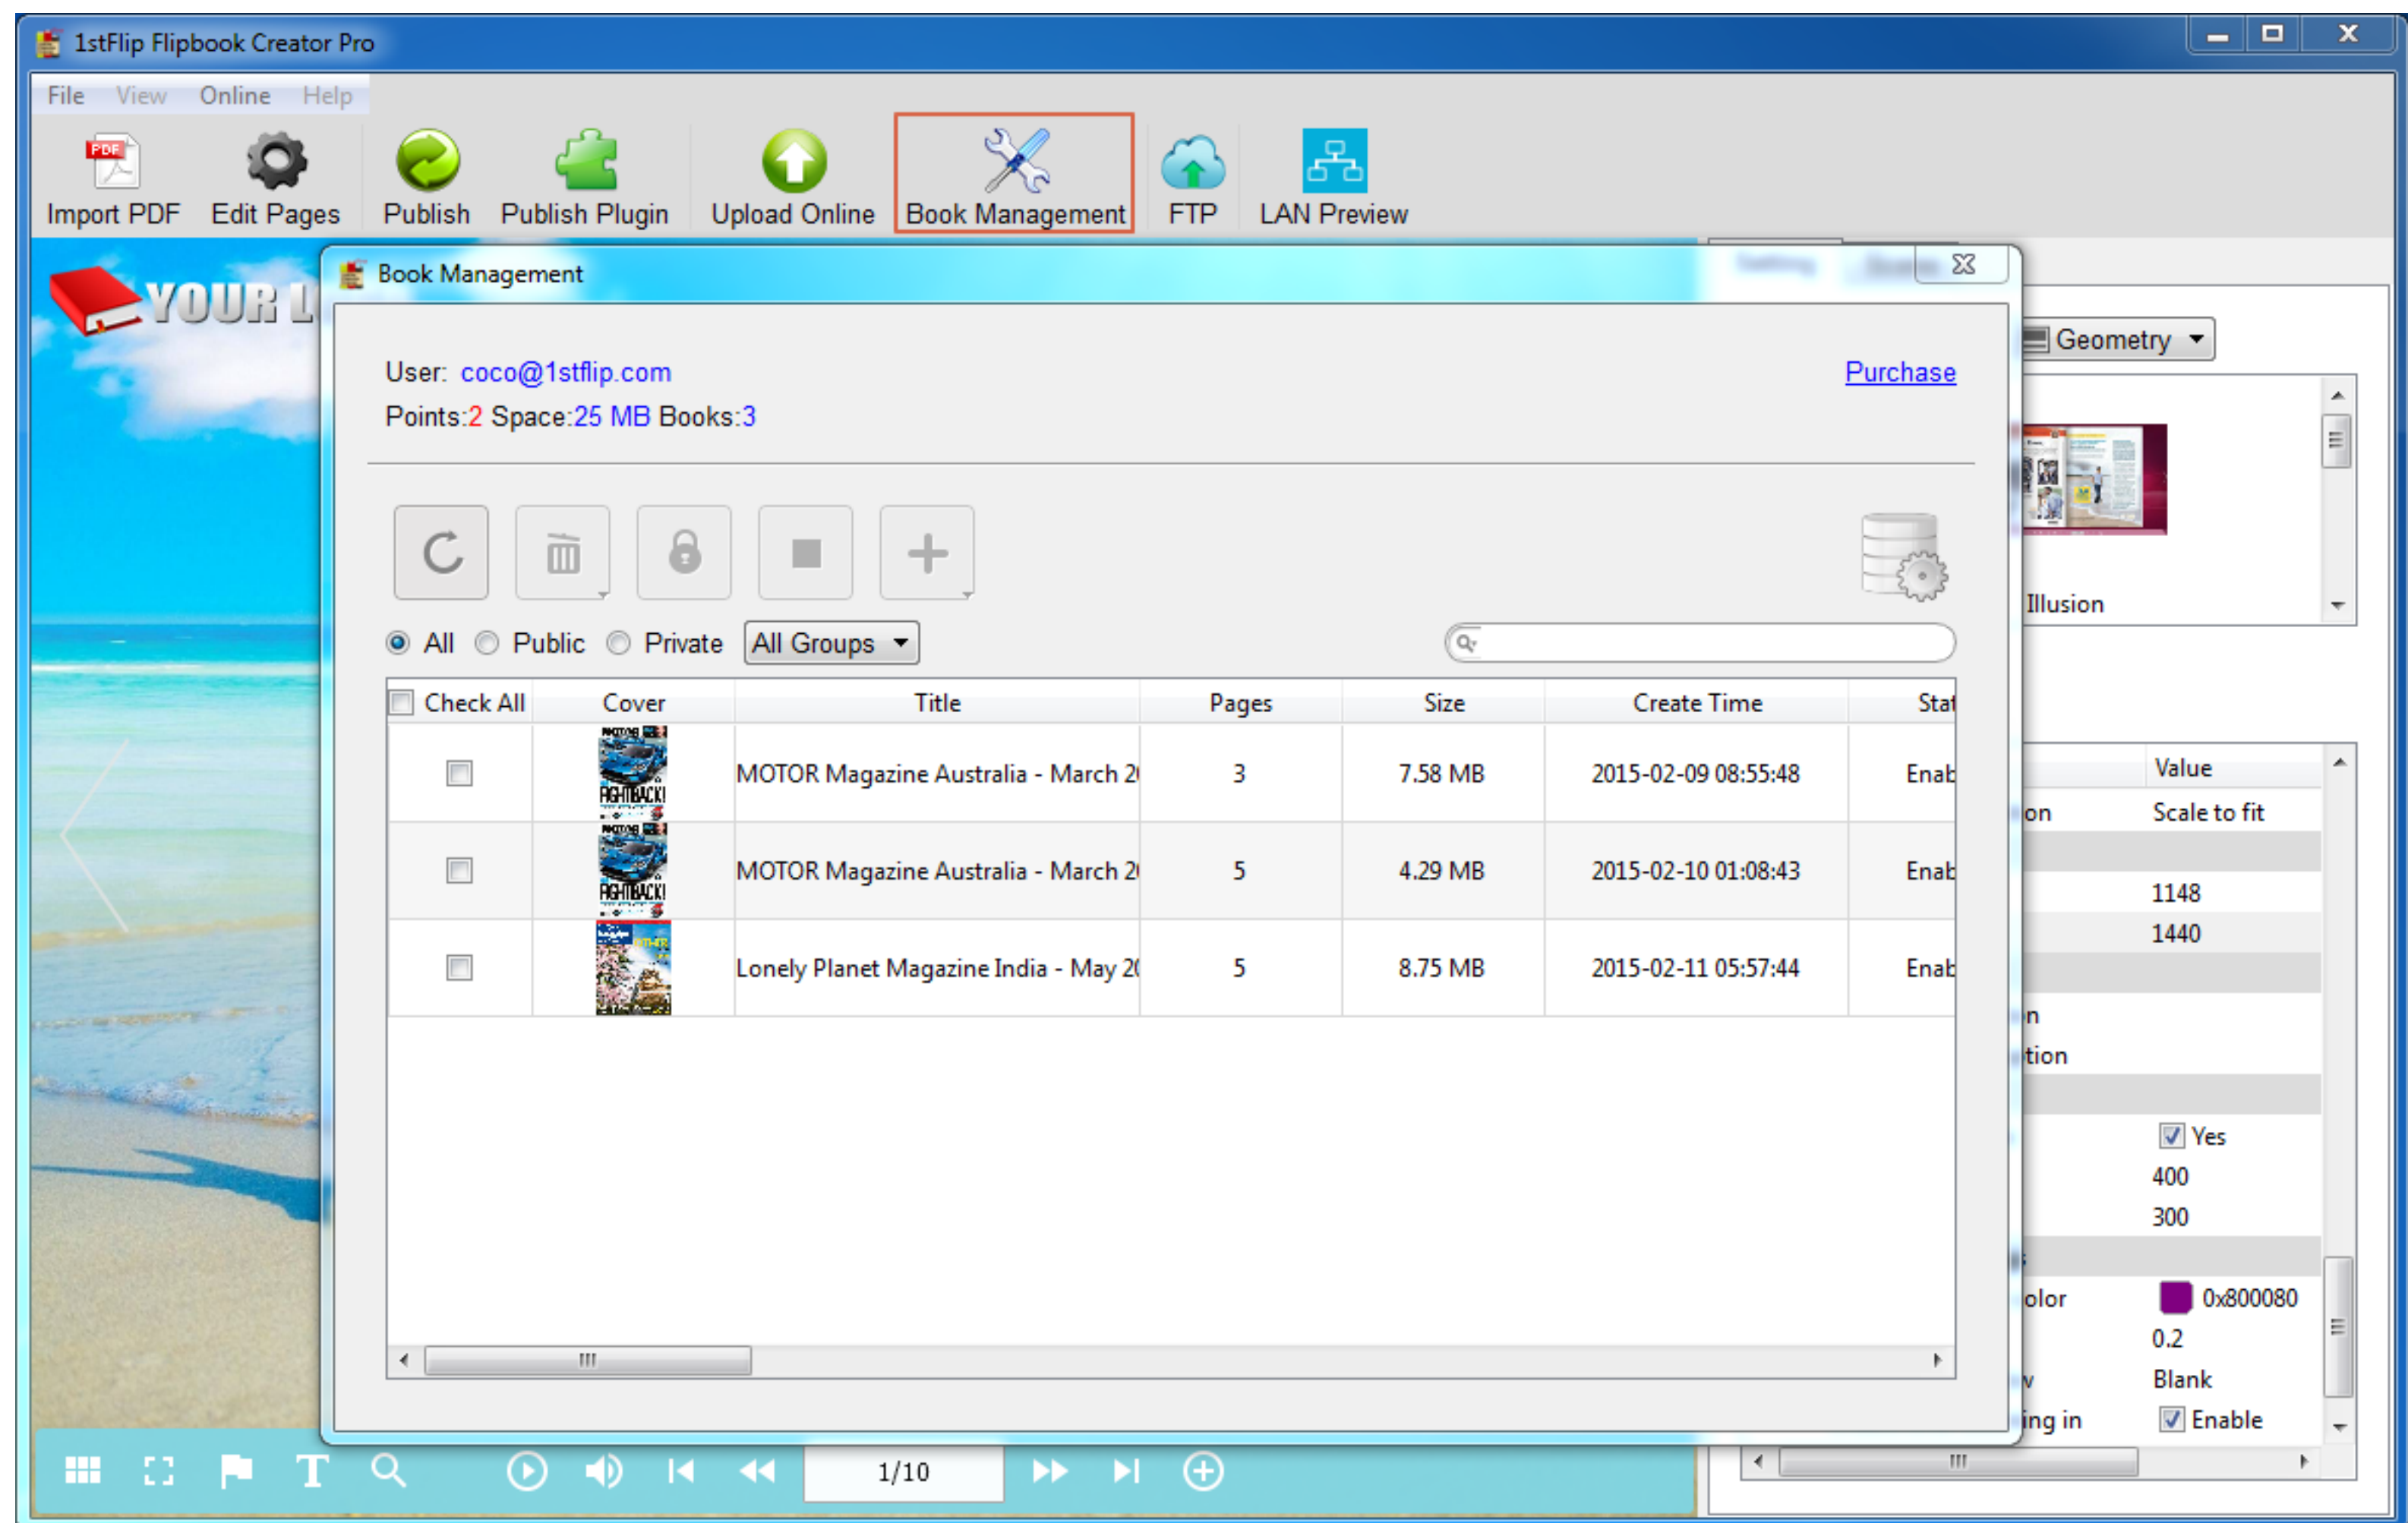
1stFlip Flipbook Creator Pro

File View Online Help

Import PDF Edit Pages Publish Publish Plugin Upload Online Book Management FTP LAN Preview

YOUR L

Book Management

User: coco@1stflip.com

Purchase

Points:2 Space:25 MB Books:3

All Public Private All Groups

| Check All | Cover | Title | Pages | Size | Create Time | Stat |
|---|---|---|---|---|---|---|
| | | MOTOR Magazine Australia - March 2 | 3 | 7.58 MB | 2015-02-09 08:55:48 | Enab |
| | | MOTOR Magazine Australia - March 2 | 5 | 4.29 MB | 2015-02-10 01:08:43 | Enab |
| | | Lonely Planet Magazine India - May 2 | 5 | 8.75 MB | 2015-02-11 05:57:44 | Enab |

Geometry

Illusion

Value
on Scale to fit
1148
1440
n
tion
Yes
400
300
olor 0x800080
0.2
Blank
ing in Enable

1/10